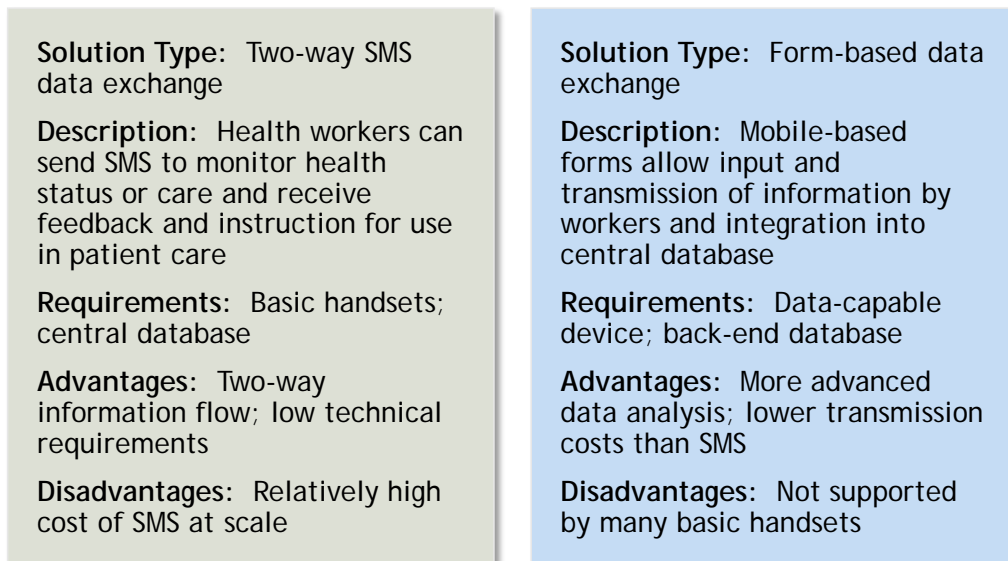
**Solution Type:** Two-way SMS data exchange

**Description:** Health workers can send SMS to monitor health status or care and receive feedback and instruction for use in patient care

**Requirements:** Basic handsets; central database

**Advantages:** Two-way information flow; low technical requirements

**Disadvantages:** Relatively high cost of SMS at scale

**Solution Type:** Form-based data exchange

**Description:** Mobile-based forms allow input and transmission of information by workers and integration into central database

**Requirements:** Data-capable device; back-end database

**Advantages:** More advanced data analysis; lower transmission costs than SMS

**Disadvantages:** Not supported by many basic handsets